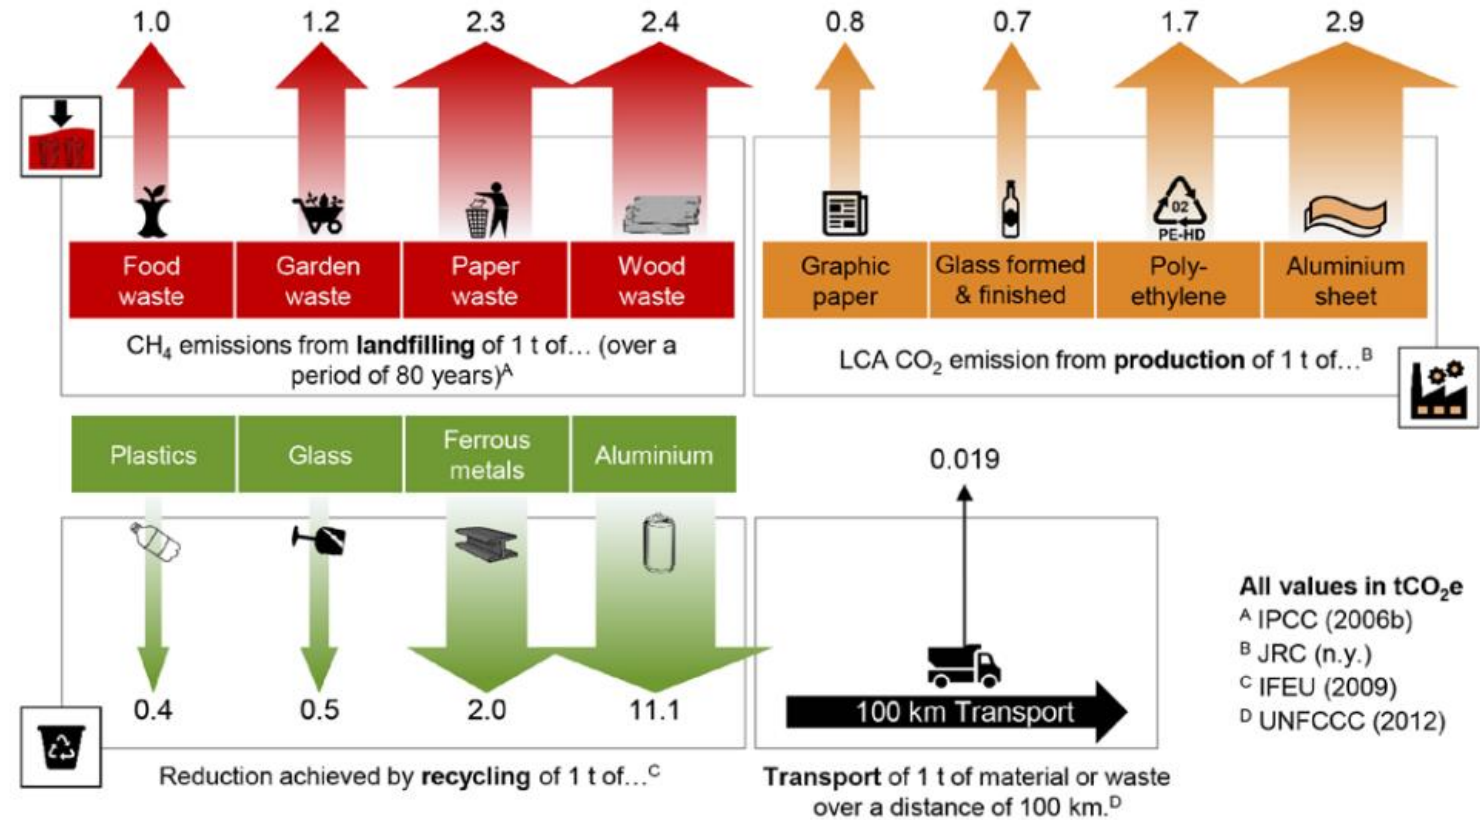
1.0 1.2 2.3 2.4 0.8 0.7 1.7 2.9

| Food waste | Garden waste | Paper waste | Wood waste |
|---|---|---|---|

$CH_4$ emissions from **landfilling** of 1 t of… (over a period of 80 years)$^A$

02
PE-HD

| Graphic paper | Glass formed & finished | Poly-ethylene | Aluminium sheet |
|---|---|---|---|

LCA $CO_2$ emission from **production** of 1 t of…$^B$

| Plastics | Glass | Ferrous metals | Aluminium |
|---|---|---|---|

0.4 0.5 2.0 11.1

Reduction achieved by **recycling** of 1 t of…$^C$

0.019

100 km Transport

**Transport** of 1 t of material or waste over a distance of 100 km.$^D$

**All values in $tCO_2e$**
$^A$ IPCC (2006b)
$^B$ JRC (n.y.)
$^C$ IFEU (2009)
$^D$ UNFCCC (2012)